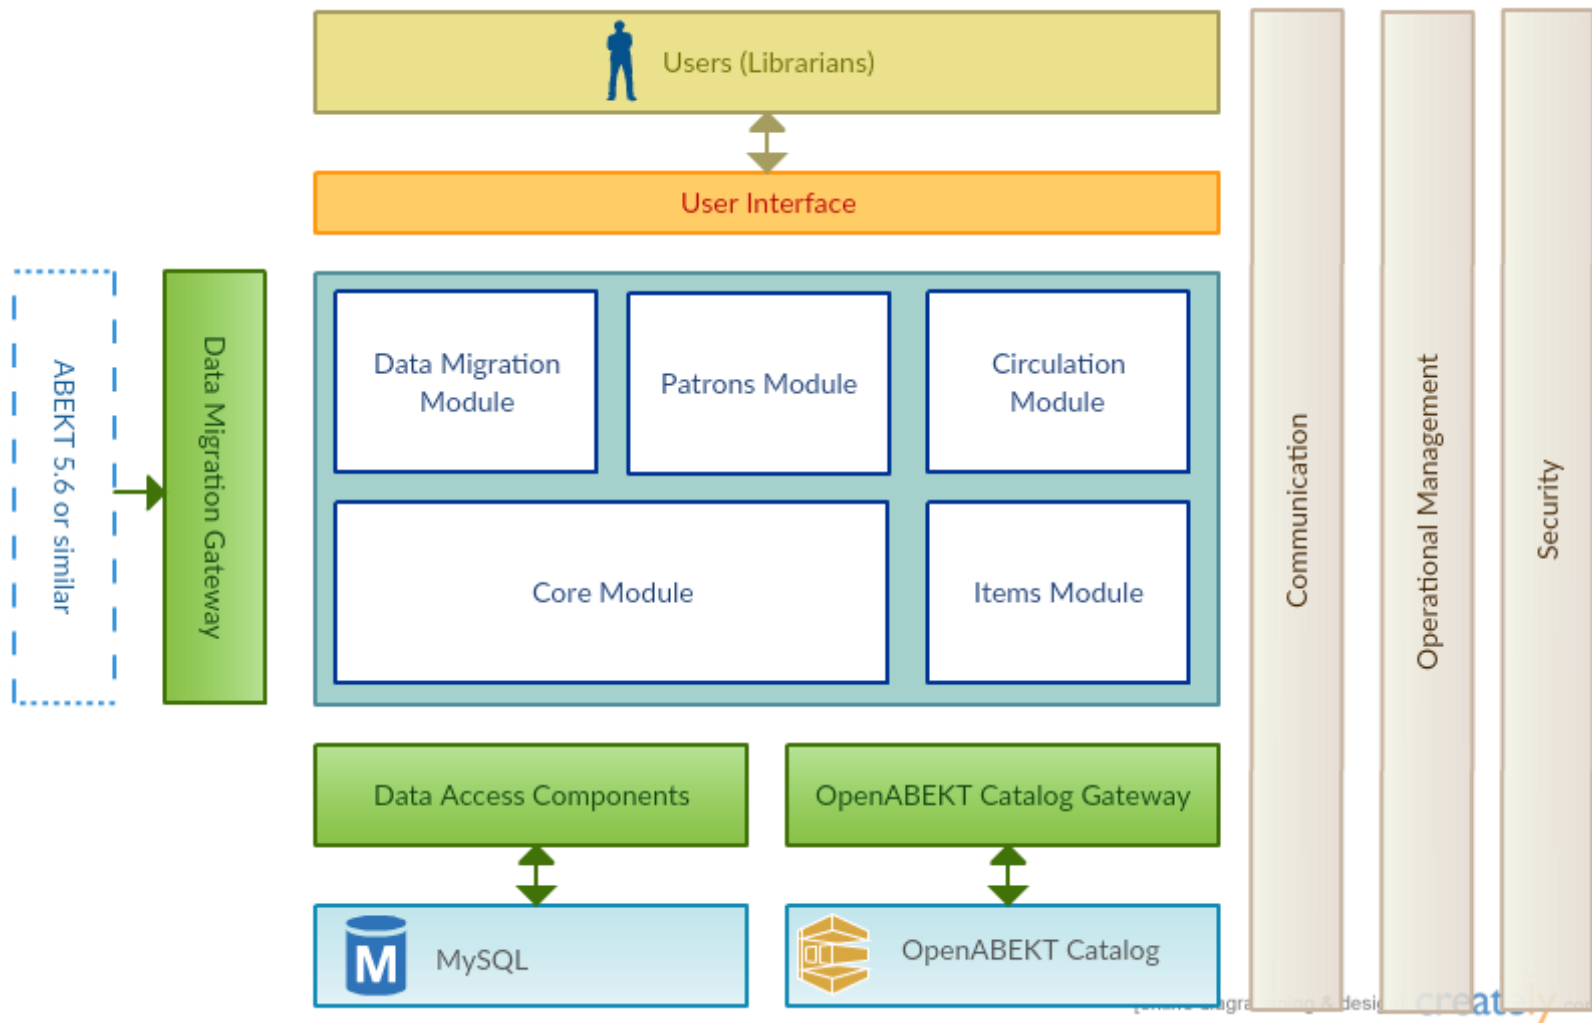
Users (Librarians)

User Interface

ABEKT 5.6 or similar

Data Migration Gateway

Data Migration Module

Patrons Module

Circulation Module

Core Module

Items Module

Data Access Components

OpenABEKT Catalog Gateway

M

MySQL

OpenABEKT Catalog

Communication

Operational Management

Security

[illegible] diagra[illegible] & desi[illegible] creat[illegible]